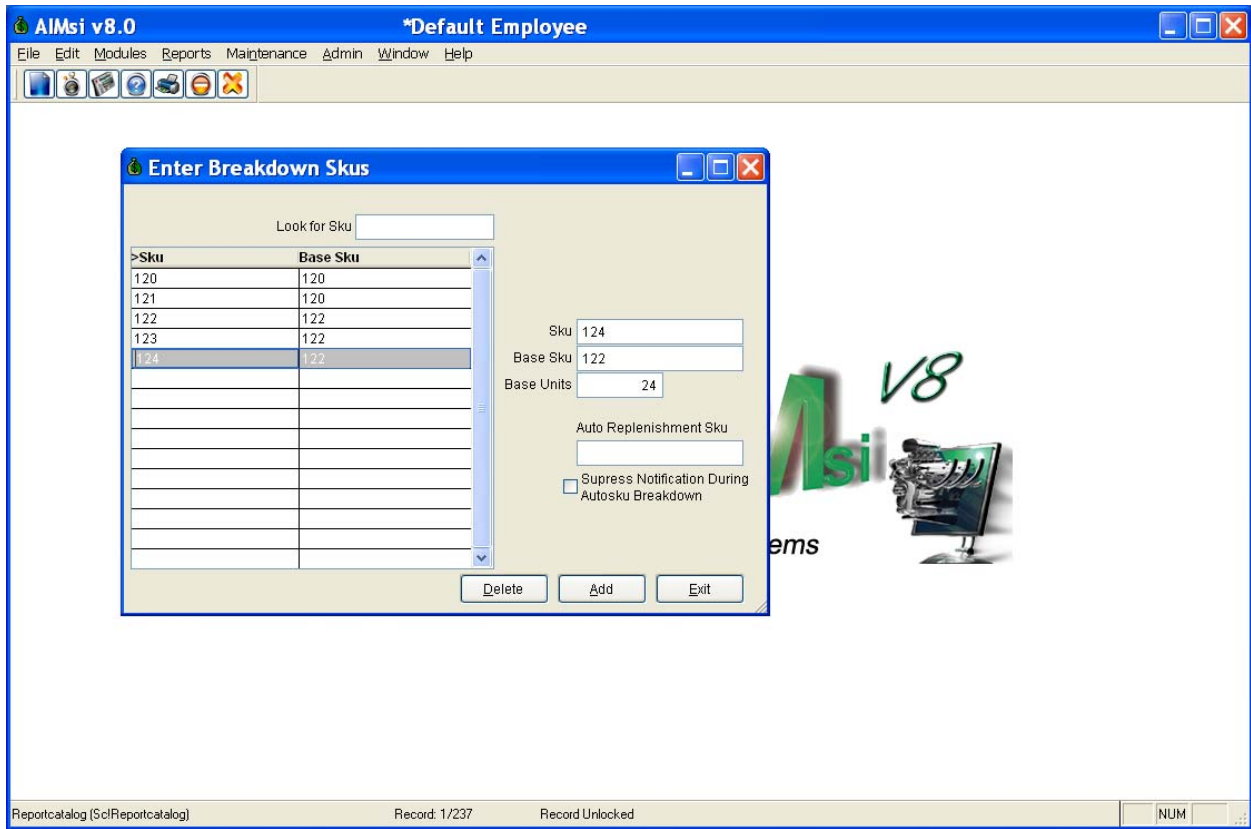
AIMsi v8.0 *Default Employee

File Edit Modules Reports Maintenance Admin Window Help

Enter Breakdown Skus

Look for Sku

| >Sku | Base Sku |
|---|---|
| 120 | 120 |
| 121 | 120 |
| 122 | 122 |
| 123 | 122 |
| 124 | 122 |

Sku 124
Base Sku 122
Base Units 24

Auto Replenishment Sku

Supress Notification During Autosku Breakdown

Delete Add Exit

V8

si

ems

Reportcatalog (SclReportcatalog) Record: 1/237 Record Unlocked NUM